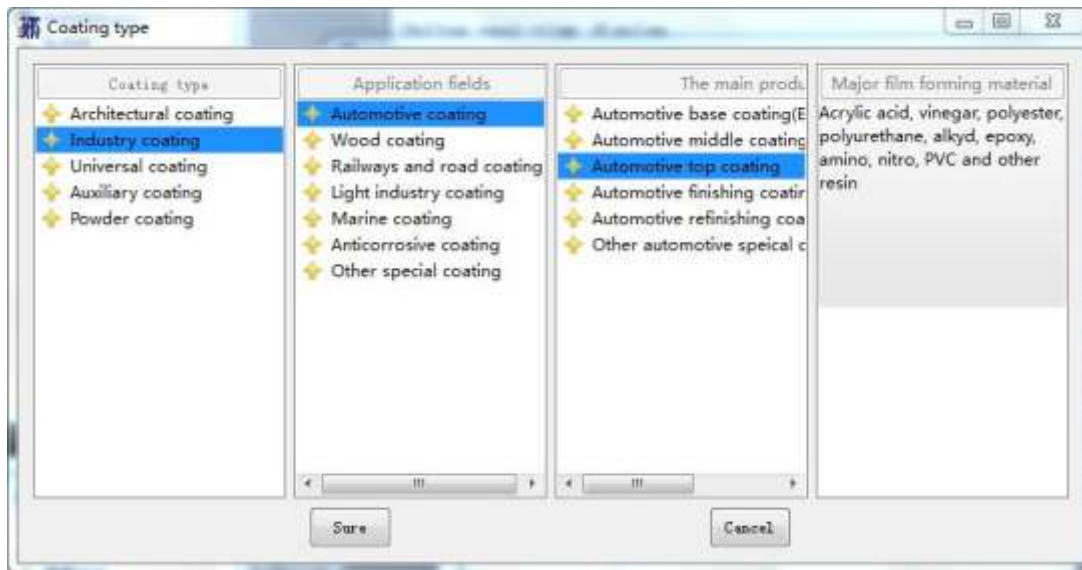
Coating type

Coating type
Architectural coating
Industry coating
Universal coating
Auxiliary coating
Powder coating

Application fields
Automotive coating
Wood coating
Railways and road coating
Light industry coating
Marine coating
Anticorrosive coating
Other special coating

The main produ
Automotive base coating(E
Automotive middle coating
Automotive top coating
Automotive finishing coatir
Automotive refinishing coa
Other automotive speical c

Major film forming material
Acrylic acid, vinegar, polyester, polyurethane, alkyd, epoxy, amino, nitro, PVC and other resin

Sure

Cancel